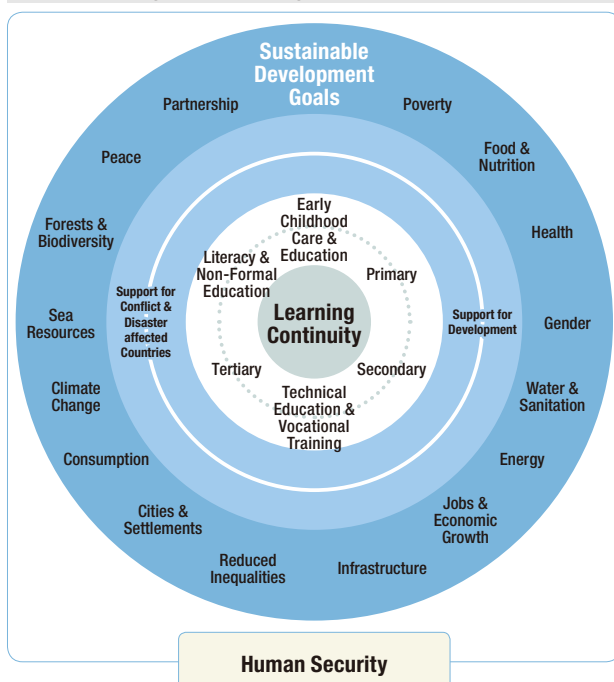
Sustainable Development Goals

Partnership

Poverty

Peace

Food & Nutrition

Forests & Biodiversity

Health

Sea Resources

Gender

Climate Change

Water & Sanitation

Consumption

Energy

Cities & Settlements

Jobs & Economic Growth

Reduced Inequalities

Infrastructure

Support for Conflict & Disaster affected Countries

Support for Development

Early Childhood Care & Education

Literacy & Non-Formal Education

Primary

Learning Continuity

Tertiary

Secondary

Technical Education & Vocational Training

Human Security